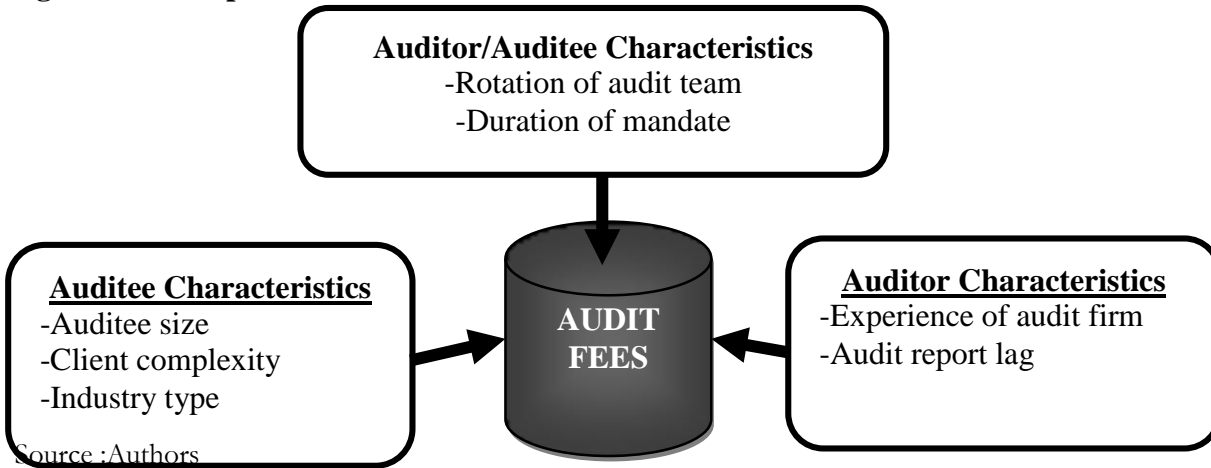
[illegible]

**Auditor/Auditee Characteristics**
-Rotation of audit team
-Duration of mandate

**Auditee Characteristics**
-Auditee size
-Client complexity
-Industry type

AUDIT FEES

**Auditor Characteristics**
-Experience of audit firm
-Audit report lag

Source :Authors